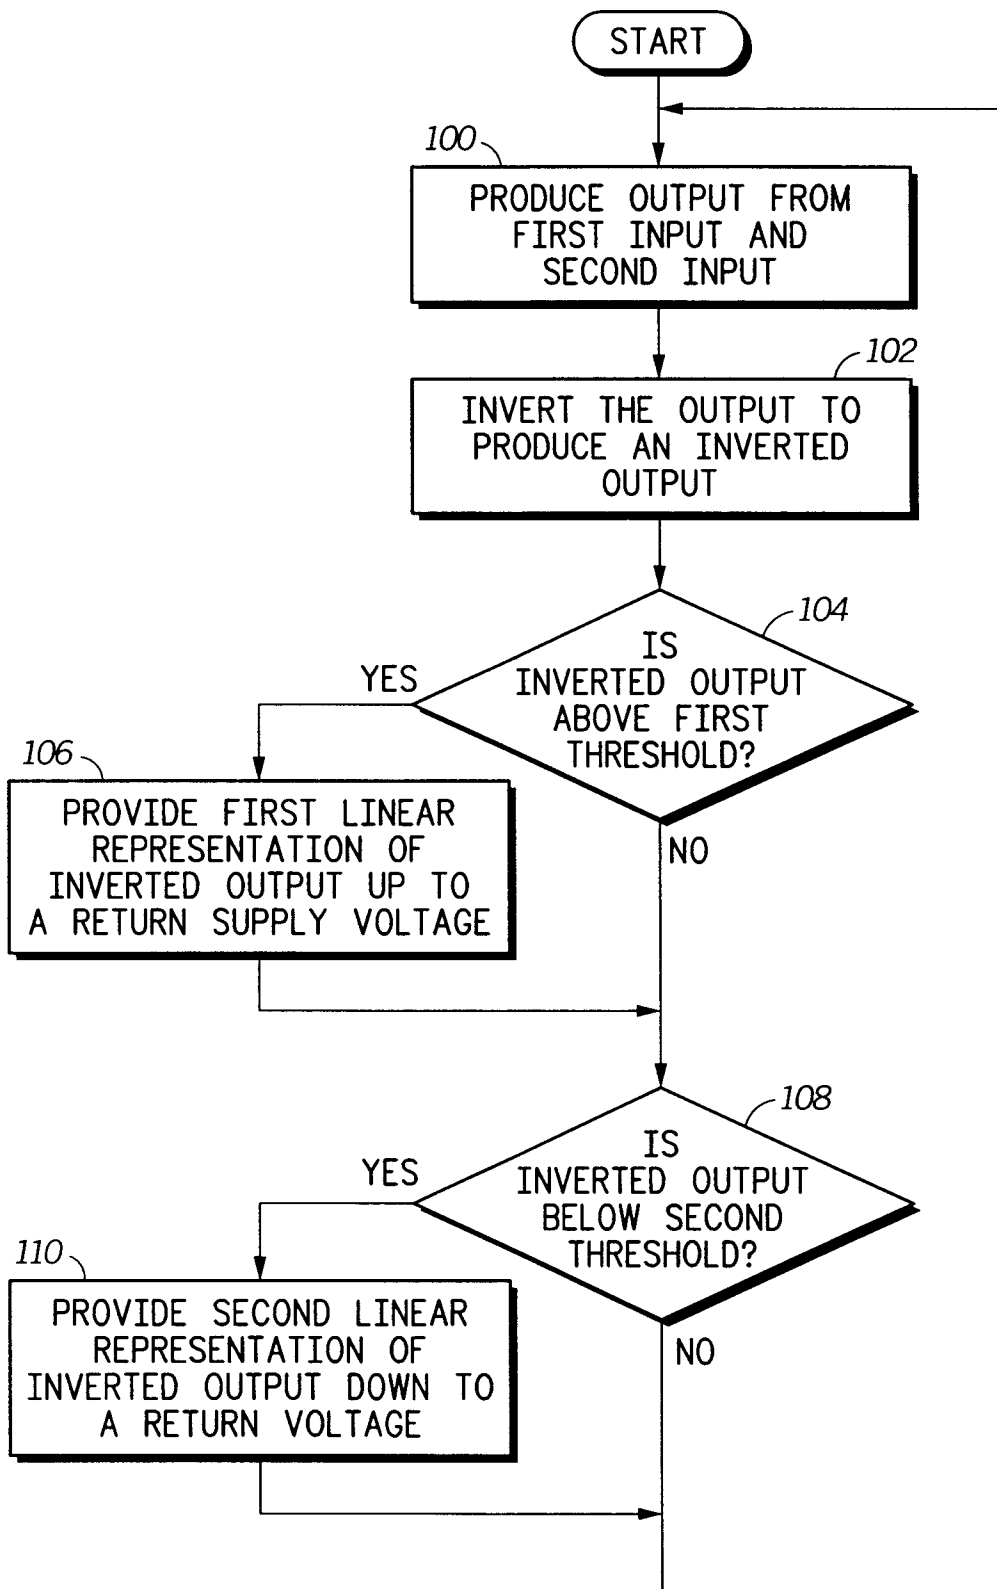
START

100

PRODUCE OUTPUT FROM FIRST INPUT AND SECOND INPUT

102

INVERT THE OUTPUT TO PRODUCE AN INVERTED OUTPUT

104

IS INVERTED OUTPUT ABOVE FIRST THRESHOLD?

YES

NO

106

PROVIDE FIRST LINEAR REPRESENTATION OF INVERTED OUTPUT UP TO A RETURN SUPPLY VOLTAGE

108

IS INVERTED OUTPUT BELOW SECOND THRESHOLD?

YES

NO

110

PROVIDE SECOND LINEAR REPRESENTATION OF INVERTED OUTPUT DOWN TO A RETURN VOLTAGE